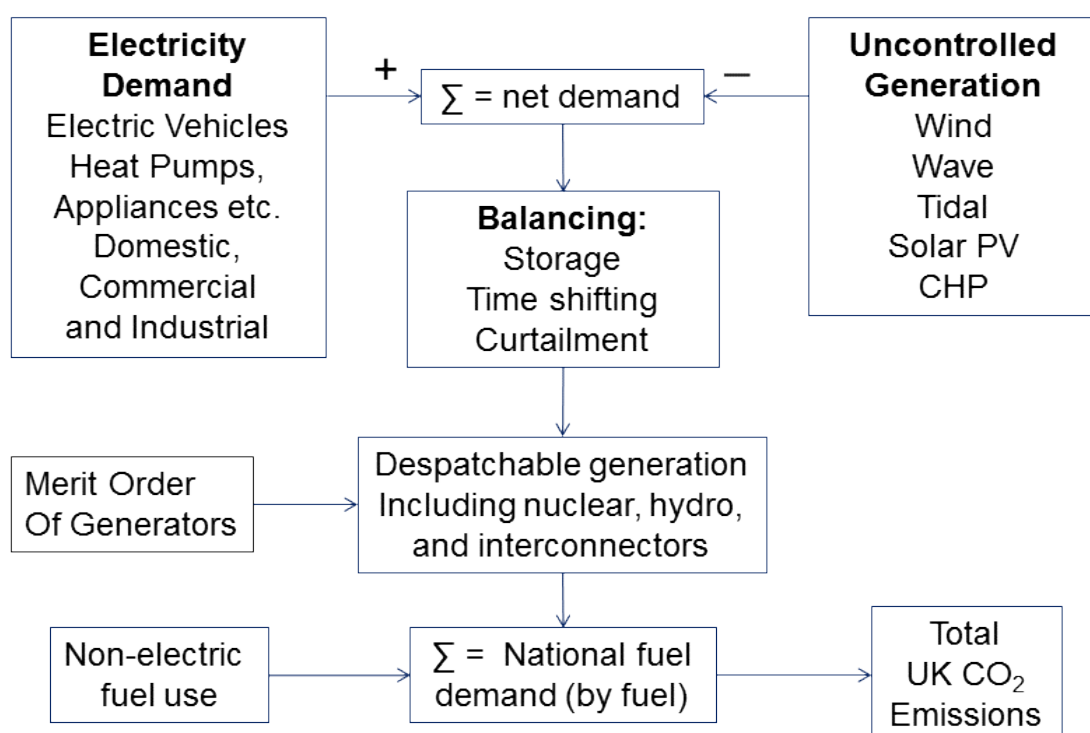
**Electricity Demand**
Electric Vehicles
Heat Pumps,
Appliances etc.
Domestic,
Commercial
and Industrial

+

$\sum$ = net demand

–

**Uncontrolled Generation**
Wind
Wave
Tidal
Solar PV
CHP

**Balancing:**
Storage
Time shifting
Curtailment

Merit Order
Of Generators

Despatchable generation
Including nuclear, hydro,
and interconnectors

Non-electric
fuel use

$\sum$ = National fuel
demand (by fuel)

Total
UK $CO_2$
Emissions